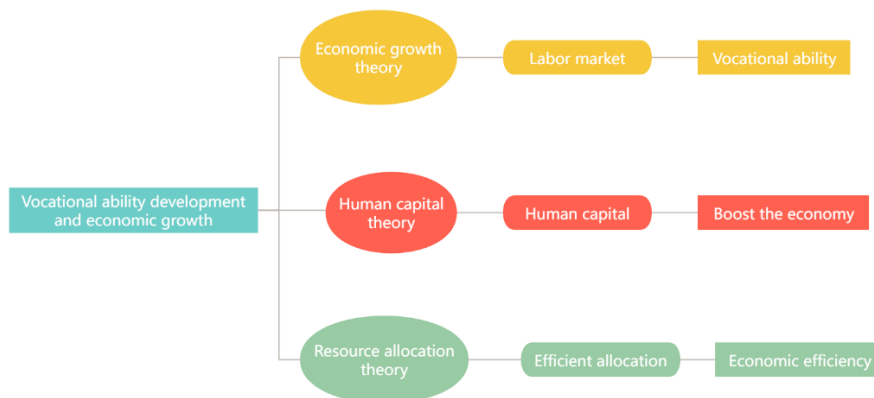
Vocational ability development and economic growth

Economic growth theory

Labor market

Vocational ability

Human capital theory

Human capital

Boost the economy

Resource allocation theory

Efficient allocation

Economic efficiency